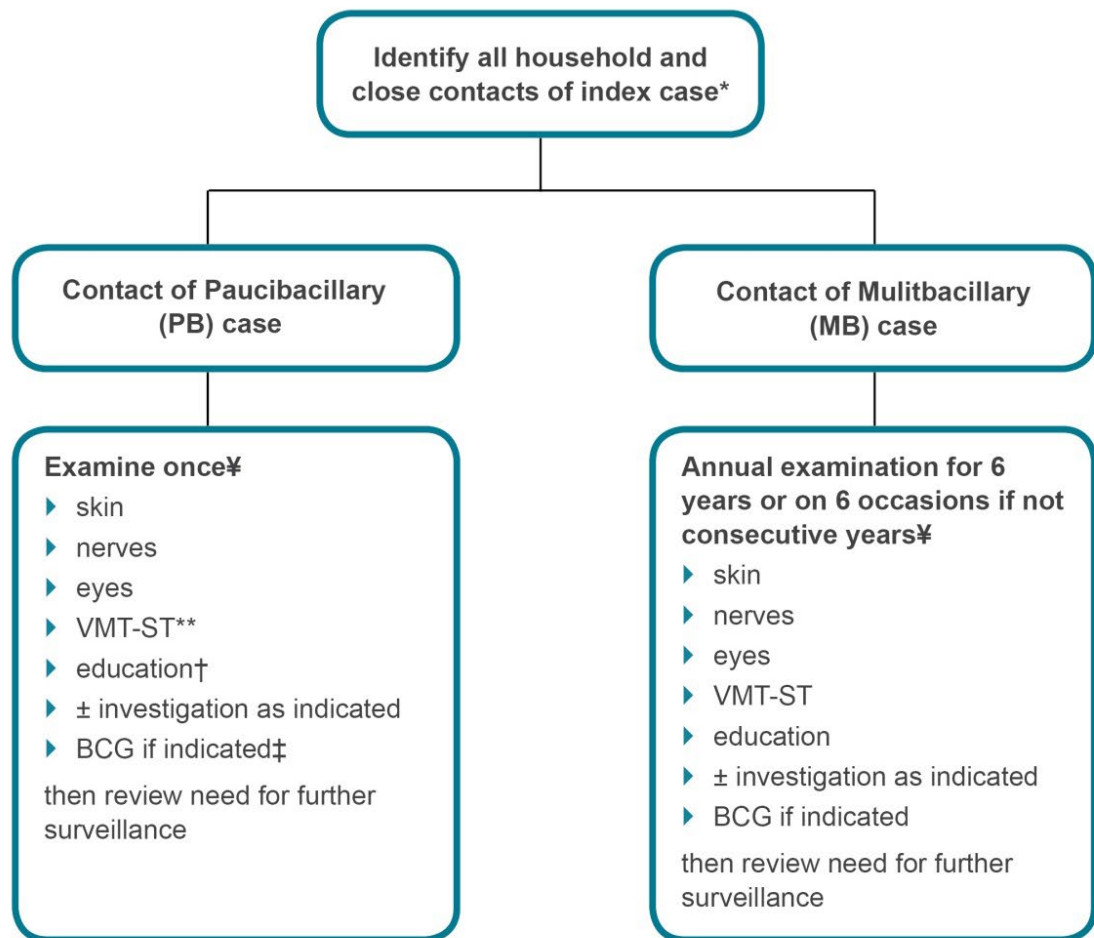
Identify all household and close contacts of index case*

Contact of Paucibacillary (PB) case

Contact of Mulitbacillary (MB) case

Examine once¥
- skin
- nerves
- eyes
- VMT-ST**
- education†
- ± investigation as indicated
- BCG if indicated‡

then review need for further surveillance

Annual examination for 6 years or on 6 occasions if not consecutive years¥
- skin
- nerves
- eyes
- VMT-ST
- education
- ± investigation as indicated
- BCG if indicated

then review need for further surveillance